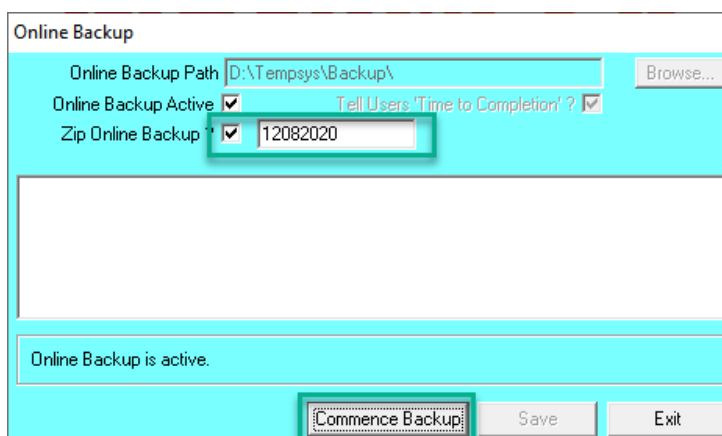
Online Backup

Online Backup Path D:\Tempsys\Backup\

Browse...

Online Backup Active

Tell Users 'Time to Completion' ?

Zip Online Backup ? 12082020

Online Backup is active.

Commence Backup

Save

Exit